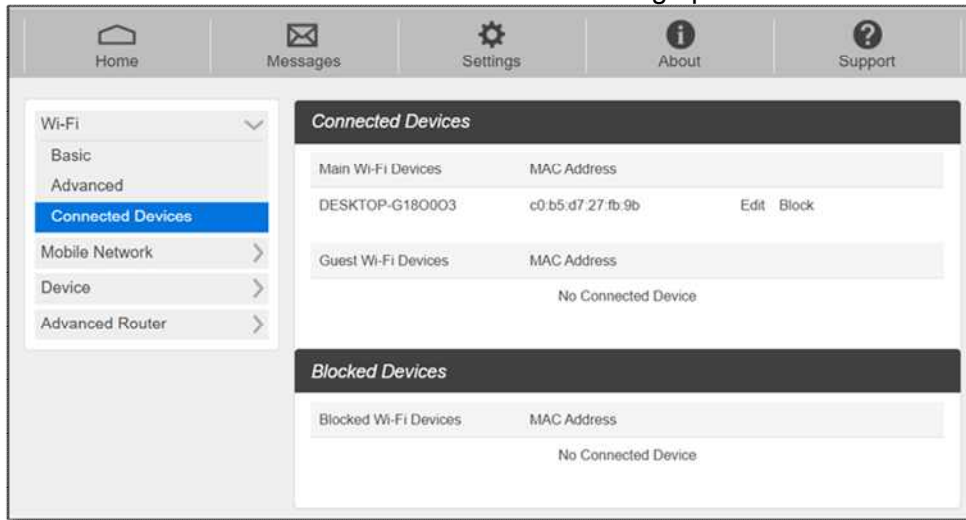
Home
Messages
Settings
About
Support

Wi-Fi
Basic
Advanced
Connected Devices
Mobile Network
Device
Advanced Router

Connected Devices

| Main Wi-Fi Devices | MAC Address | |
|---|---|---|
| DESKTOP-G18O0O3 | c0:b5:d7:27:fb:9b | Edit Block |

| Guest Wi-Fi Devices | MAC Address |
|---|---|
| No Connected Device | |

Blocked Devices

| Blocked Wi-Fi Devices | MAC Address |
|---|---|
| No Connected Device | |